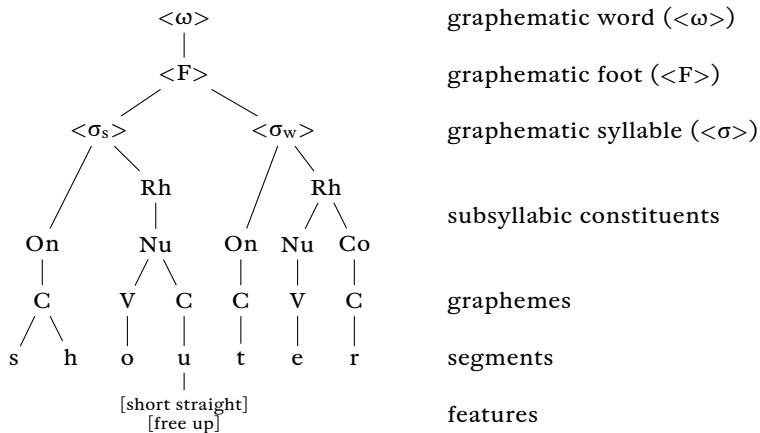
<ω>

<F>

<σ$_s$> <σ$_w$>

Rh Rh

On Nu On Nu Co

C V C C V C

s h o u t e r

[short straight]
[free up]

graphematic word (<ω>)

graphematic foot (<F>)

graphematic syllable (<σ>)

subsyllabic constituents

graphemes

segments

features